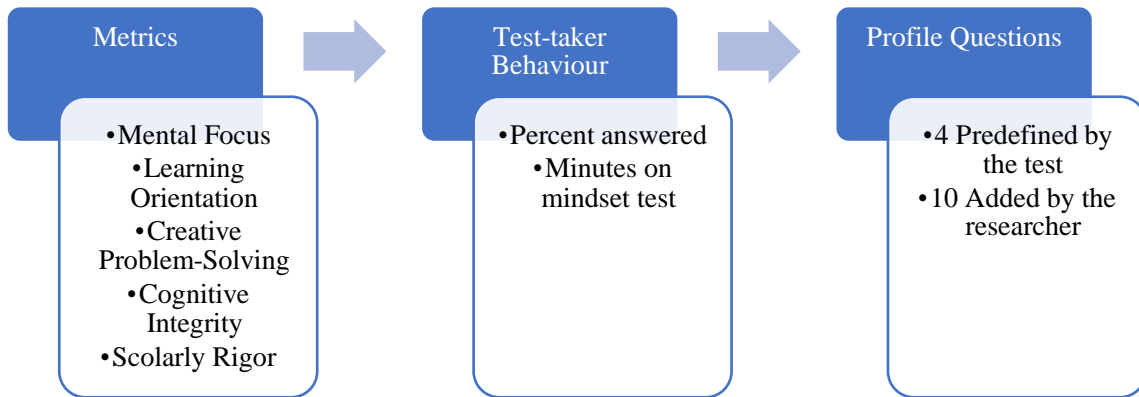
Metrics

•Mental Focus
•Learning Orientation
•Creative Problem-Solving
•Cognitive Integrity
•Scolarly Rigor

Test-taker Behaviour

•Percent answered
•Minutes on mindset test

Profile Questions

•4 Predefined by the test
•10 Added by the researcher